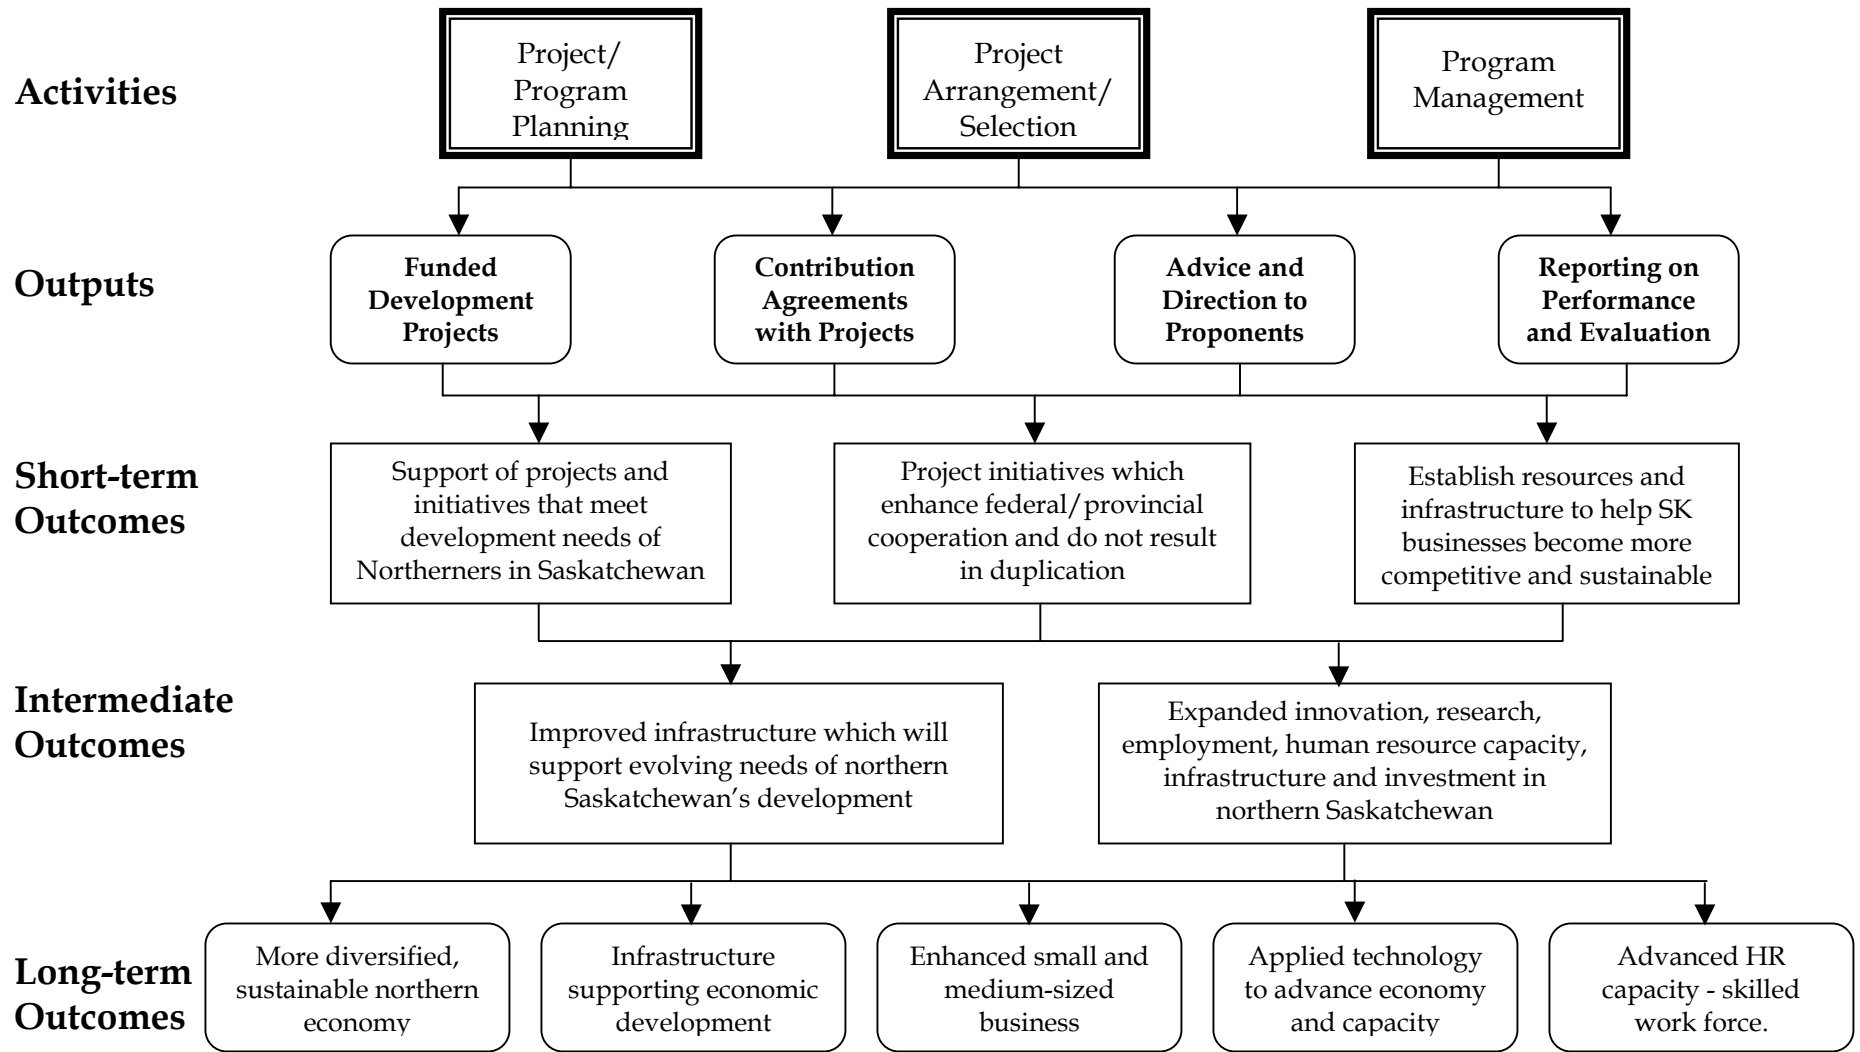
Activities

Project/ Program Planning

Project Arrangement/ Selection

Program Management

Outputs

Funded Development Projects

Contribution Agreements with Projects

Advice and Direction to Proponents

Reporting on Performance and Evaluation

Short-term Outcomes

Support of projects and initiatives that meet development needs of Northerners in Saskatchewan

Project initiatives which enhance federal/provincial cooperation and do not result in duplication

Establish resources and infrastructure to help SK businesses become more competitive and sustainable

Intermediate Outcomes

Improved infrastructure which will support evolving needs of northern Saskatchewan's development

Expanded innovation, research, employment, human resource capacity, infrastructure and investment in northern Saskatchewan

Long-term Outcomes

More diversified, sustainable northern economy

Infrastructure supporting economic development

Enhanced small and medium-sized business

Applied technology to advance economy and capacity

Advanced HR capacity - skilled work force.